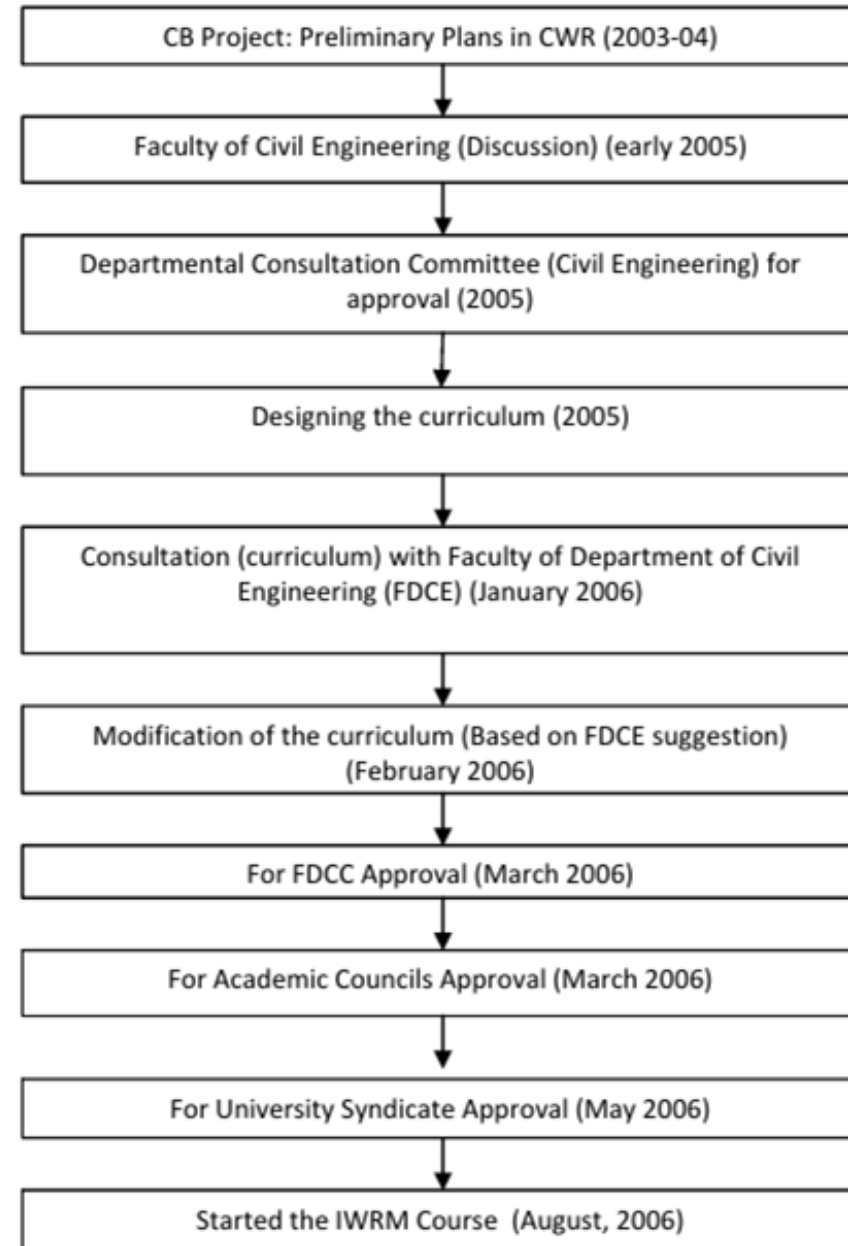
CB Project: Preliminary Plans in CWR (2003-04)

Faculty of Civil Engineering (Discussion) (early 2005)

Departmental Consultation Committee (Civil Engineering) for approval (2005)

Designing the curriculum (2005)

Consultation (curriculum) with Faculty of Department of Civil Engineering (FDCE) (January 2006)

Modification of the curriculum (Based on FDCE suggestion) (February 2006)

For FDCC Approval (March 2006)

For Academic Councils Approval (March 2006)

For University Syndicate Approval (May 2006)

Started the IWRM Course (August, 2006)